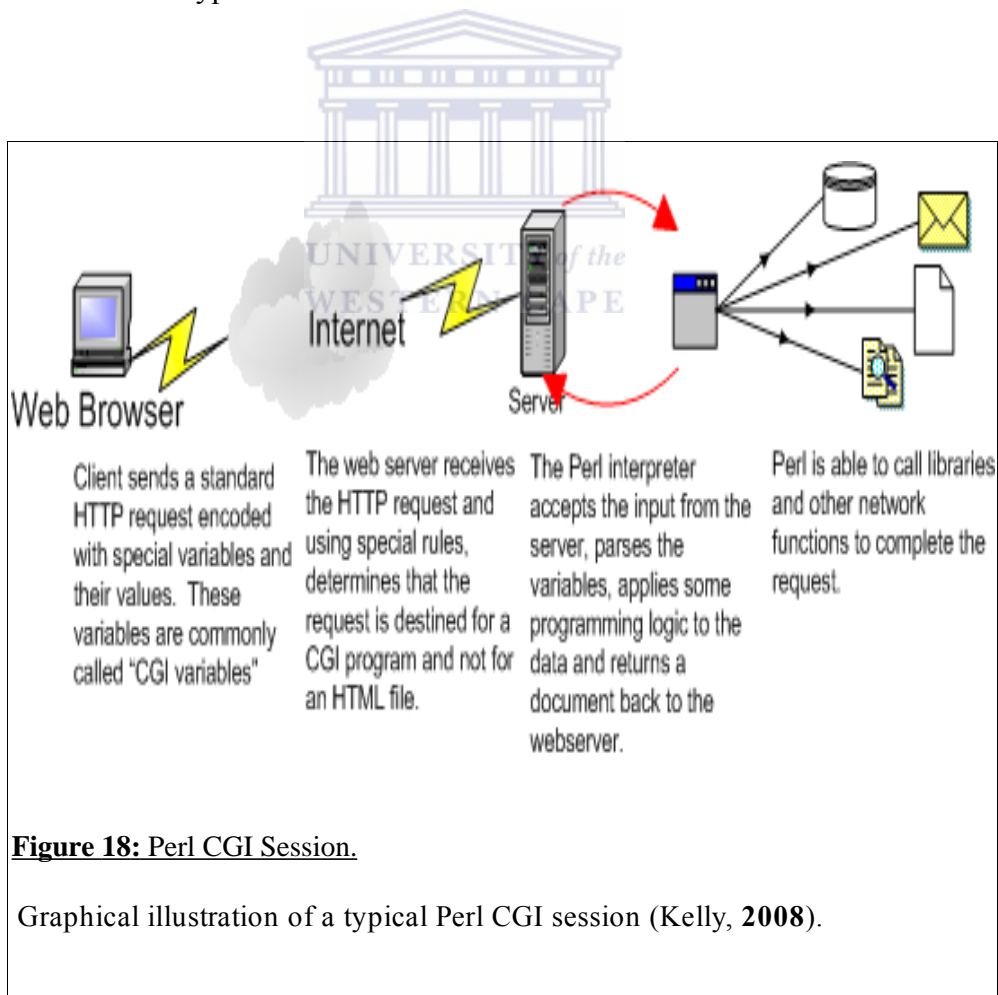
UNIVERSITY of the
WESTERN CAPE

Internet

Web Browser

Server

Client sends a standard HTTP request encoded with special variables and their values. These variables are commonly called "CGI variables"

The web server receives the HTTP request and using special rules, determines that the request is destined for a CGI program and not for an HTML file.

The Perl interpreter accepts the input from the server, parses the variables, applies some programming logic to the data and returns a document back to the webserver.

Perl is able to call libraries and other network functions to complete the request.

**Figure 18:** Perl CGI Session.

Graphical illustration of a typical Perl CGI session (Kelly, **2008**).